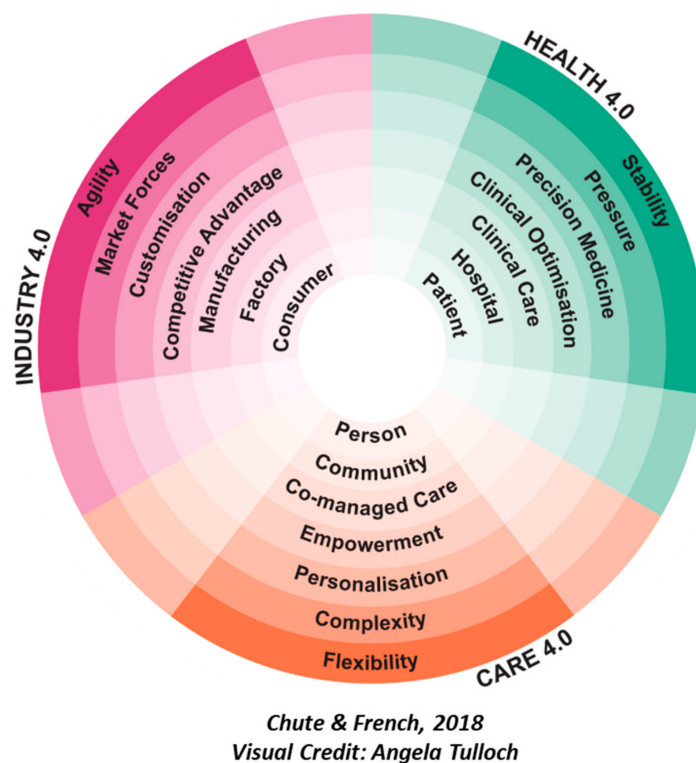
HEALTH 4.0

Stability
Pressure
Precision Medicine
Clinical Optimisation
Clinical Care
Hospital
Patient

INDUSTRY 4.0

Agility
Market Forces
Customisation
Competitive Advantage
Manufacturing
Factory
Consumer

Person
Community
Co-managed Care
Empowerment
Personalisation
Complexity
Flexibility

CARE 4.0

Chute & French, 2018
Visual Credit: Angela Tulloch